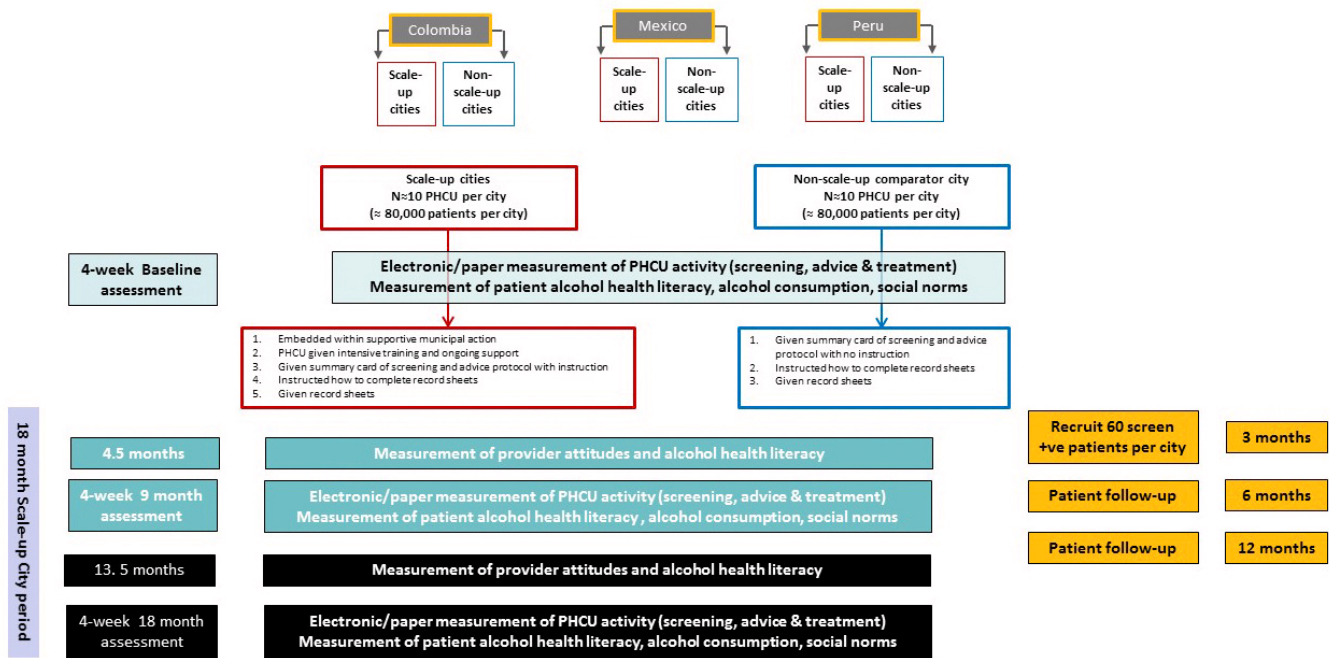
Colombia

Scale-up cities

Non-scale-up cities

Mexico

Scale-up cities

Non-scale-up cities

Peru

Scale-up cities

Non-scale-up cities

Scale-up cities
N≈10 PHCU per city
(≈ 80,000 patients per city)

Non-scale-up comparator city
N≈10 PHCU per city
(≈ 80,000 patients per city)

4-week Baseline assessment

Electronic/paper measurement of PHCU activity (screening, advice & treatment)
Measurement of patient alcohol health literacy, alcohol consumption, social norms

1. Embedded within supportive municipal action
2. PHCU given intensive training and ongoing support
3. Given summary card of screening and advice protocol with instruction
4. Instructed how to complete record sheets
5. Given record sheets

1. Given summary card of screening and advice protocol with no instruction
2. Instructed how to complete record sheets
3. Given record sheets

18 month Scale-up City period

4.5 months

Measurement of provider attitudes and alcohol health literacy

4-week 9 month assessment

Electronic/paper measurement of PHCU activity (screening, advice & treatment)
Measurement of patient alcohol health literacy , alcohol consumption, social norms

13. 5 months

Measurement of provider attitudes and alcohol health literacy

4-week 18 month assessment

Electronic/paper measurement of PHCU activity (screening, advice & treatment)
Measurement of patient alcohol health literacy, alcohol consumption, social norms

Recruit 60 screen +ve patients per city

3 months

Patient follow-up

6 months

Patient follow-up

12 months